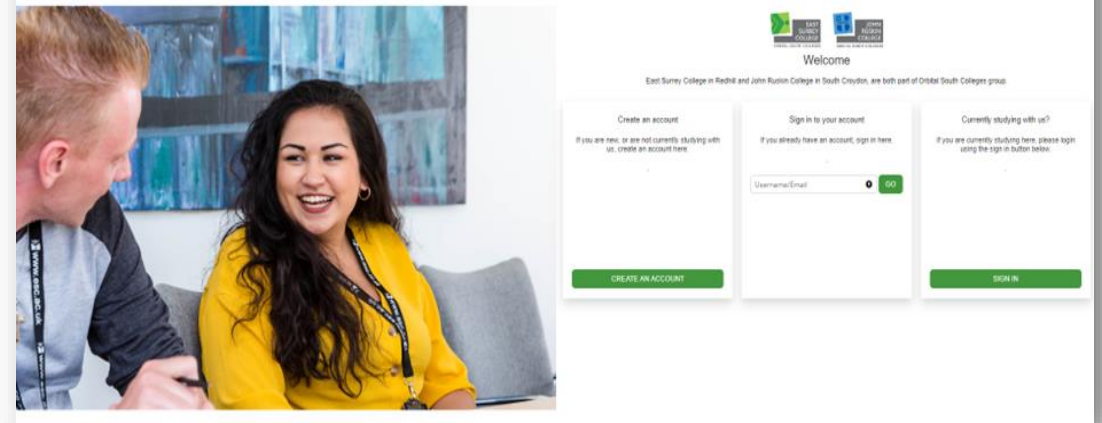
EAST SURREY COLLEGE

JOHN RUSKIN COLLEGE

Welcome

East Surrey College in Redhill and John Ruskin College in South Croydon, are both part of Orbital South Colleges group.

Create an account

If you are new, or are not currently studying with us, create an account here.

CREATE AN ACCOUNT

Sign in to your account

If you already have an account, sign in here.

Username/Email

GO

Currently studying with us?

If you are currently studying here, please login using the sign in button below.

SIGN IN

WWW.ESC.AC.UK